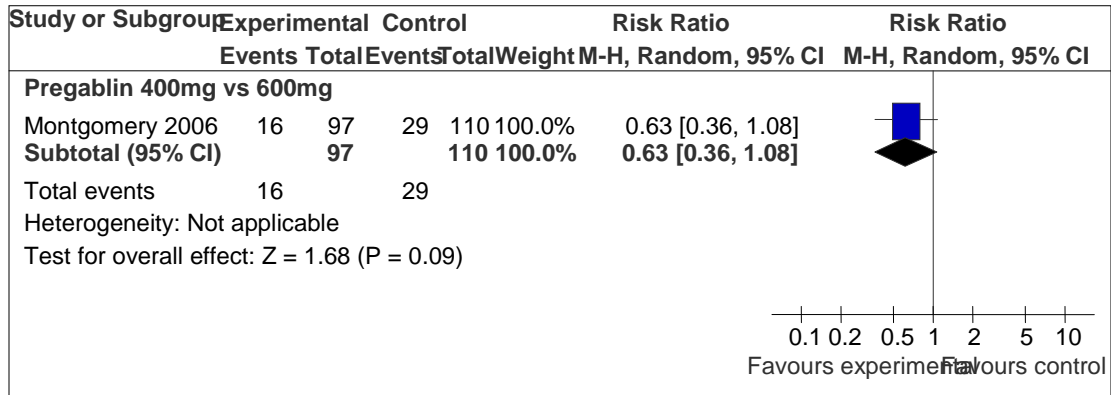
| Study or Subgroup | Experimental Events | Experimental Total | Control Events | Control Total | Weight | Risk Ratio M-H, Random, 95% CI | Risk Ratio M-H, Random, 95% CI |
|---|---|---|---|---|---|---|---|
| **Pregablin 400mg vs 600mg** | | | | | | | |
| Montgomery 2006 | 16 | 97 | 29 | 110 | 100.0% | 0.63 [0.36, 1.08] | |
| **Subtotal (95% CI)** | | **97** | | **110** | **100.0%** | **0.63 [0.36, 1.08]** | |
| Total events | 16 | | 29 | | | | |
| Heterogeneity: Not applicable | | | | | | | |
| Test for overall effect: Z = 1.68 (P = 0.09) | | | | | | | |

0.1 0.2 0.5 1 2 5 10
Favours experimental Favours control